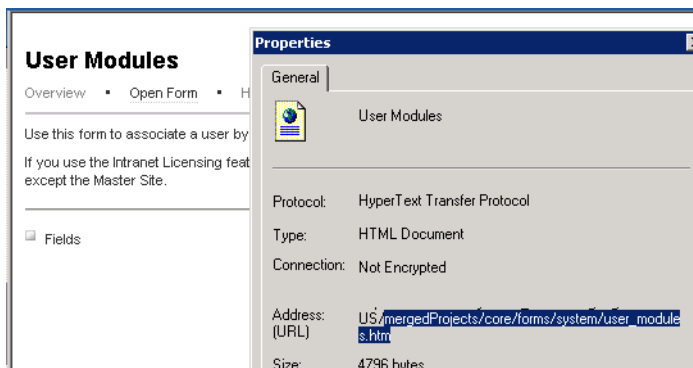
User Modules

Overview • Open Form • H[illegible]

Use this form to associate a user by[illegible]

If you use the Intranet Licensing feat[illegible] except the Master Site.

Fields

Properties

General

User Modules

Protocol: HyperText Transfer Protocol

Type: HTML Document

Connection: Not Encrypted

Address: (URL) US/mergedProjects/core/forms/system/user_modules.htm

Size: 4796 bytes